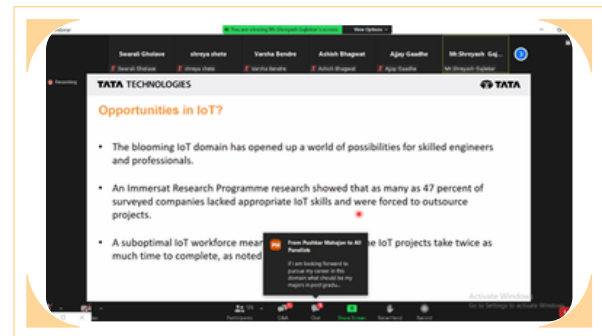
You are viewing Mr.Shreyash Gajbhiye's screen View Options

Swarali Gholase
Swarali Gholase

shreya shete
shreya shete

Varsha Bendre
Varsha Bendre

Ashish Bhagwat
Ashish Bhagwat

Ajjay Gaadhe
Ajay Gaadhe

Mr.Shreyash Gaj...
Mr.Shreyash Gajbhiye

Recording

TATA TECHNOLOGIES

TATA

Opportunities in IoT?

• The blooming IoT domain has opened up a world of possibilities for skilled engineers and professionals.

• An Immersat Research Programme research showed that as many as 47 percent of surveyed companies lacked appropriate IoT skills and were forced to outsource projects.

• A suboptimal IoT workforce mean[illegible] IoT projects take twice as much time to complete, as noted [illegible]

PM
From Pushkar Mahajan to All Panelists
I am looking forward to pursue my career in this domain what should be my majors in post gradu...

Activate Windows
Go to Settings to activate Windows.

Participants Q&A Chat Share Screen Raise Hand Record